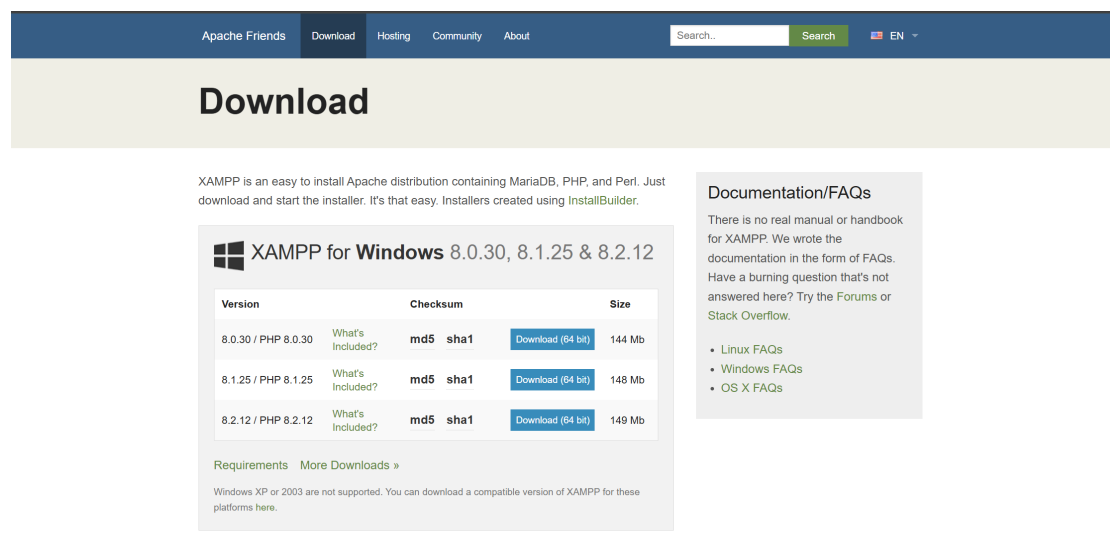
Apache Friends Download Hosting Community About

Search.. Search

EN

# Download

XAMPP is an easy to install Apache distribution containing MariaDB, PHP, and Perl. Just download and start the installer. It's that easy. Installers created using InstallBuilder.

XAMPP for Windows 8.0.30, 8.1.25 & 8.2.12

| Version | | Checksum | | Size |
|---|---|---|---|---|
| 8.0.30 / PHP 8.0.30 | What's Included? | md5 sha1 | Download (64 bit) | 144 Mb |
| 8.1.25 / PHP 8.1.25 | What's Included? | md5 sha1 | Download (64 bit) | 148 Mb |
| 8.2.12 / PHP 8.2.12 | What's Included? | md5 sha1 | Download (64 bit) | 149 Mb |

Requirements More Downloads »

Windows XP or 2003 are not supported. You can download a compatible version of XAMPP for these platforms here.

Documentation/FAQs

There is no real manual or handbook for XAMPP. We wrote the documentation in the form of FAQs. Have a burning question that's not answered here? Try the Forums or Stack Overflow.

- Linux FAQs
- Windows FAQs
- OS X FAQs